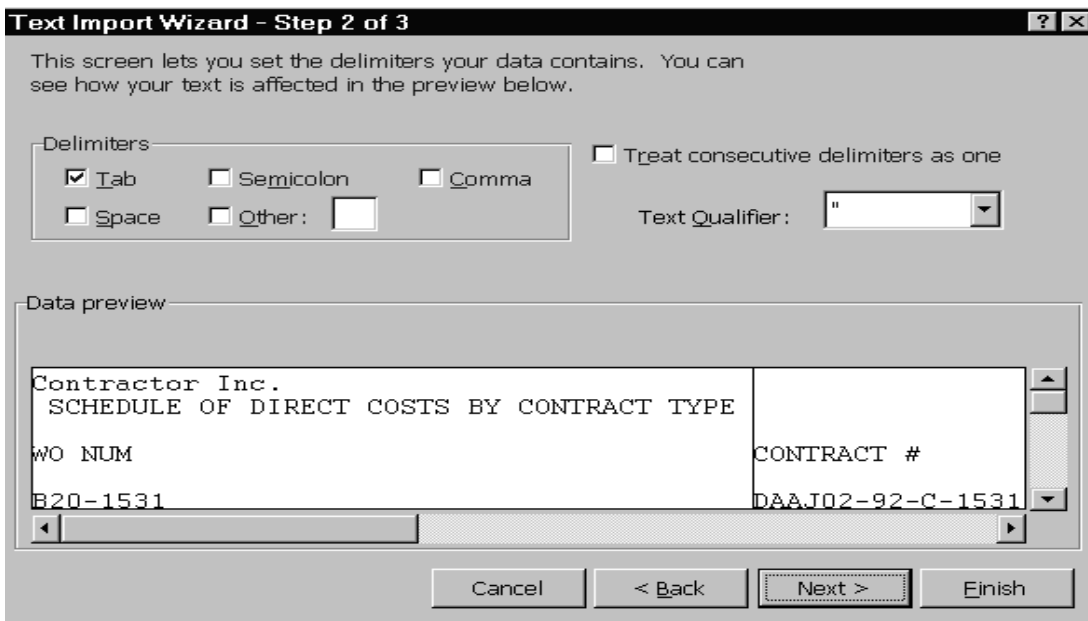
Text Import Wizard - Step 2 of 3

This screen lets you set the delimiters your data contains. You can see how your text is affected in the preview below.

Delimiters
☑ Tab ☐ Semicolon ☐ Comma
☐ Space ☐ Other:

☐ Treat consecutive delimiters as one

Text Qualifier: "

Data preview

| | |
|---|---|
| Contractor Inc. | |
| SCHEDULE OF DIRECT COSTS BY CONTRACT TYPE | |
| WO NUM | CONTRACT # |
| B20-1531 | DAAJ02-92-C-1531 |

Cancel < Back Next > Finish